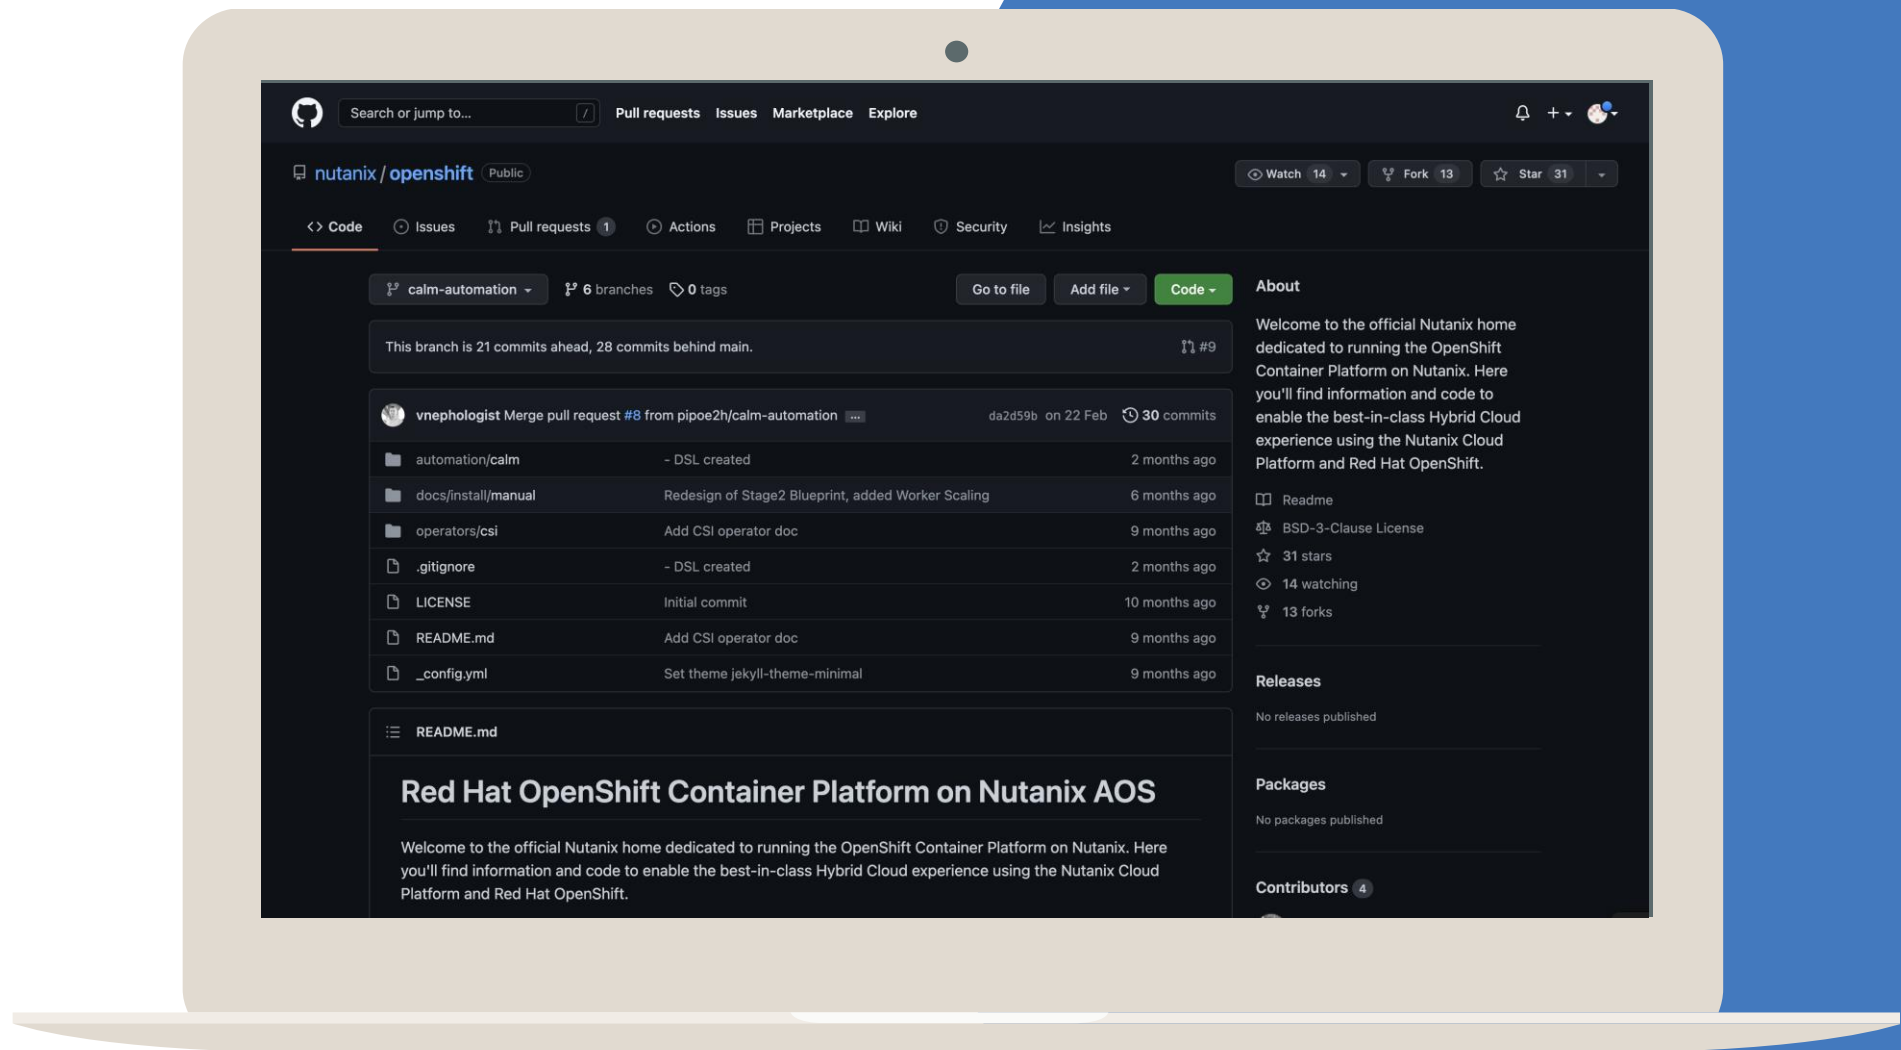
Search or jump to... /

Pull requests Issues Marketplace Explore

nutanix / openshift Public

Watch 14 Fork 13 Star 31

Code Issues Pull requests 1 Actions Projects Wiki Security Insights

calm-automation 6 branches 0 tags

Go to file Add file Code

This branch is 21 commits ahead, 28 commits behind main.

#9

vnephologist Merge pull request #8 from pipoe2h/calm-automation ... da2d59b on 22 Feb 30 commits

| | | |
|---|---|---|
| automation/calm | - DSL created | 2 months ago |
| docs/install/manual | Redesign of Stage2 Blueprint, added Worker Scaling | 6 months ago |
| operators/csi | Add CSI operator doc | 9 months ago |
| .gitignore | - DSL created | 2 months ago |
| LICENSE | Initial commit | 10 months ago |
| README.md | Add CSI operator doc | 9 months ago |
| _config.yml | Set theme jekyll-theme-minimal | 9 months ago |

README.md

Red Hat OpenShift Container Platform on Nutanix AOS

Welcome to the official Nutanix home dedicated to running the OpenShift Container Platform on Nutanix. Here you'll find information and code to enable the best-in-class Hybrid Cloud experience using the Nutanix Cloud Platform and Red Hat OpenShift.

About

Welcome to the official Nutanix home dedicated to running the OpenShift Container Platform on Nutanix. Here you'll find information and code to enable the best-in-class Hybrid Cloud experience using the Nutanix Cloud Platform and Red Hat OpenShift.

Readme
BSD-3-Clause License
31 stars
14 watching
13 forks

Releases

No releases published

Packages

No packages published

Contributors 4